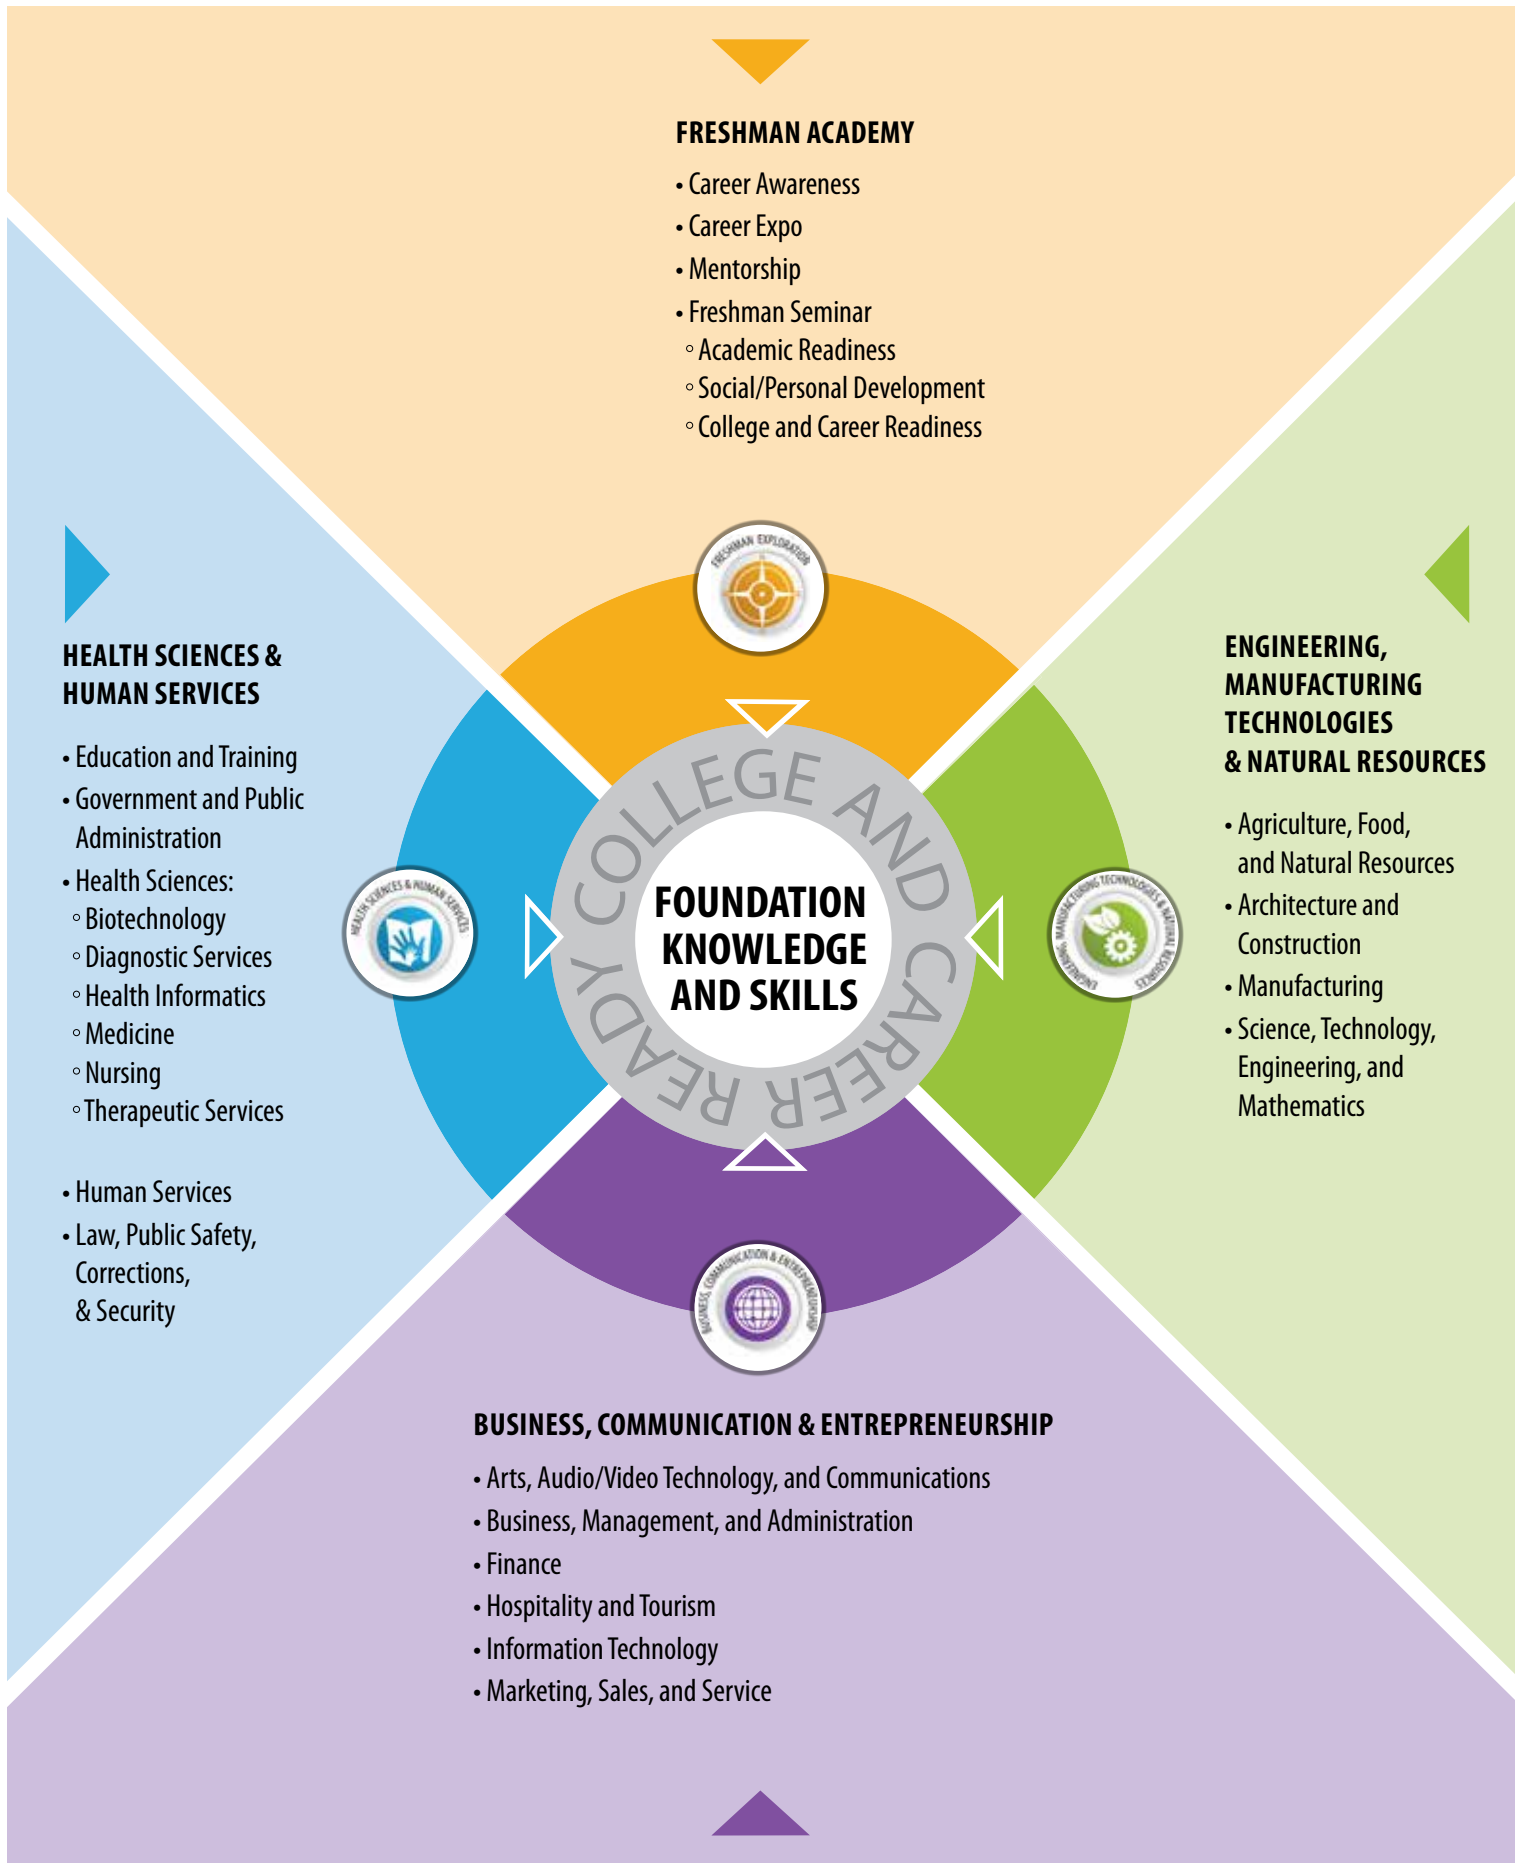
FRESHMAN ACADEMY

• Career Awareness
• Career Expo
• Mentorship
• Freshman Seminar
◦ Academic Readiness
◦ Social/Personal Development
◦ College and Career Readiness

HEALTH SCIENCES & HUMAN SERVICES

• Education and Training
• Government and Public Administration
• Health Sciences:
◦ Biotechnology
◦ Diagnostic Services
◦ Health Informatics
◦ Medicine
◦ Nursing
◦ Therapeutic Services

• Human Services
• Law, Public Safety, Corrections, & Security

FRESHMAN EXPLORATION

HEALTH SCIENCES & HUMAN SERVICES

COLLEGE AND CAREER READY

FOUNDATION KNOWLEDGE AND SKILLS

ENGINEERING, MANUFACTURING TECHNOLOGIES & NATURAL RESOURCES

BUSINESS, COMMUNICATION & ENTREPRENEURSHIP

ENGINEERING, MANUFACTURING TECHNOLOGIES & NATURAL RESOURCES

• Agriculture, Food, and Natural Resources
• Architecture and Construction
• Manufacturing
• Science, Technology, Engineering, and Mathematics

BUSINESS, COMMUNICATION & ENTREPRENEURSHIP

• Arts, Audio/Video Technology, and Communications
• Business, Management, and Administration
• Finance
• Hospitality and Tourism
• Information Technology
• Marketing, Sales, and Service